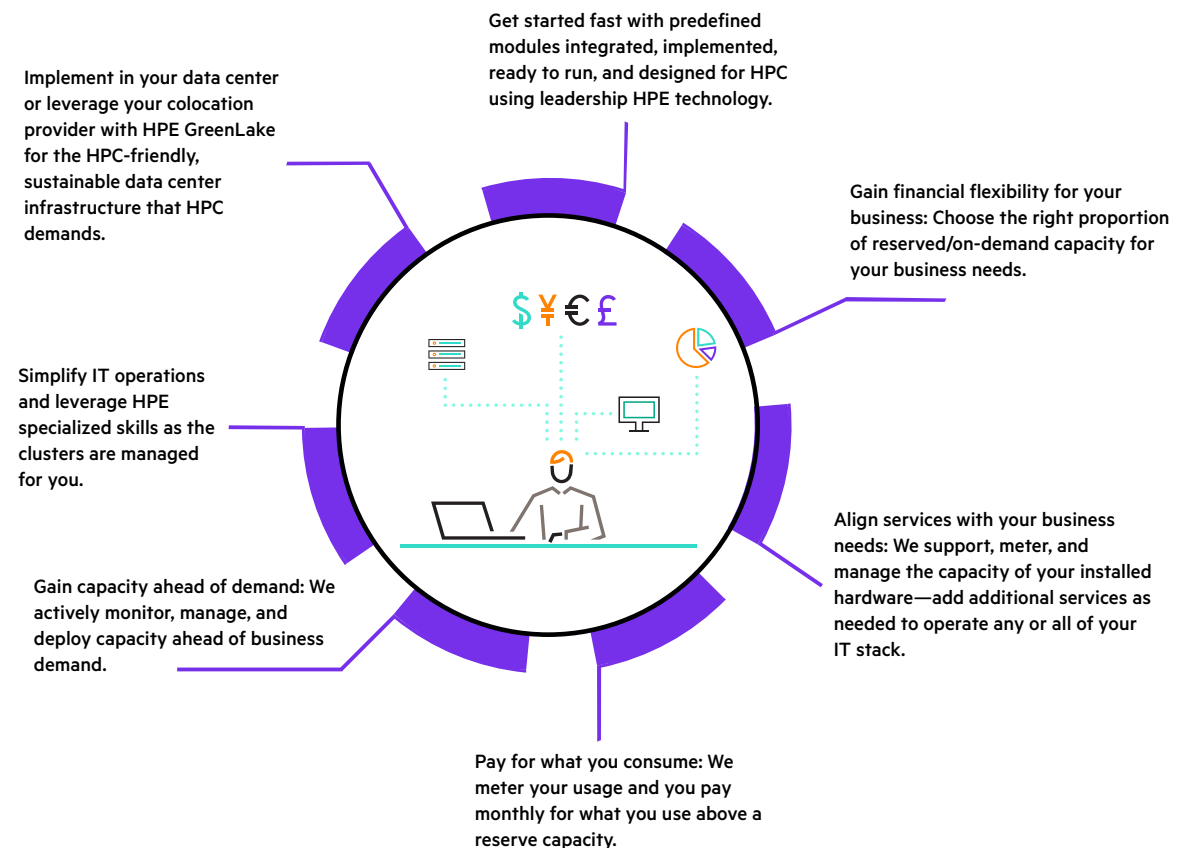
Get started fast with predefined modules integrated, implemented, ready to run, and designed for HPC using leadership HPE technology.

Implement in your data center or leverage your colocation provider with HPE GreenLake for the HPC-friendly, sustainable data center infrastructure that HPC demands.

Gain financial flexibility for your business: Choose the right proportion of reserved/on-demand capacity for your business needs.

$ ¥ € £

Simplify IT operations and leverage HPE specialized skills as the clusters are managed for you.

Align services with your business needs: We support, meter, and manage the capacity of your installed hardware—add additional services as needed to operate any or all of your IT stack.

Gain capacity ahead of demand: We actively monitor, manage, and deploy capacity ahead of business demand.

Pay for what you consume: We meter your usage and you pay monthly for what you use above a reserve capacity.